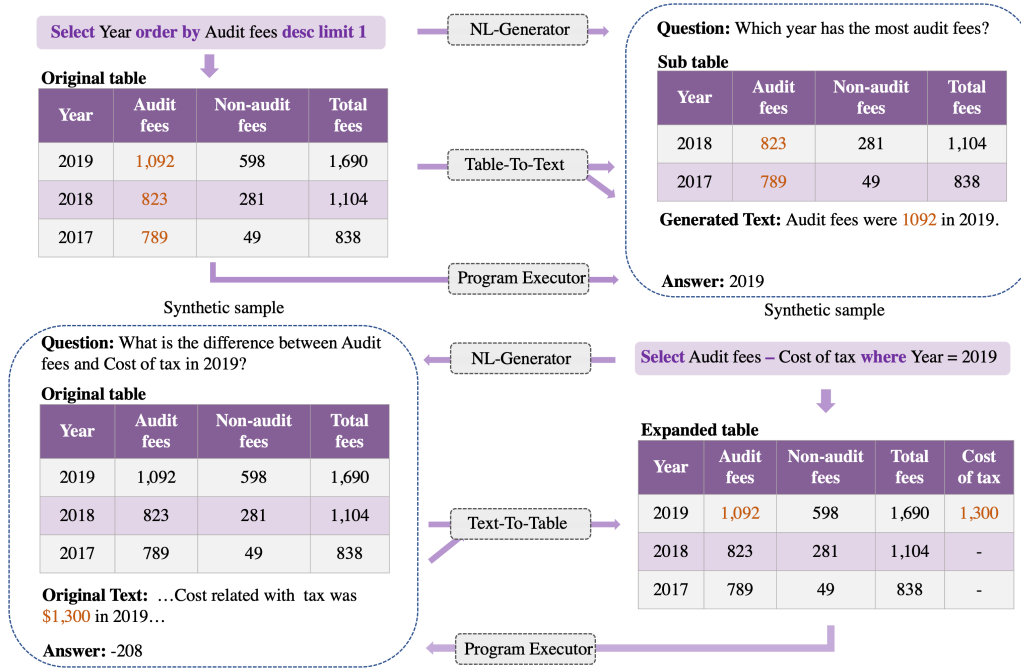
Select Year order by Audit fees desc limit 1

NL-Generator

Question: Which year has the most audit fees?

Original table

| Year | Audit fees | Non-audit fees | Total fees |
|---|---|---|---|
| 2019 | 1,092 | 598 | 1,690 |
| 2018 | 823 | 281 | 1,104 |
| 2017 | 789 | 49 | 838 |

Table-To-Text

Sub table

| Year | Audit fees | Non-audit fees | Total fees |
|---|---|---|---|
| 2018 | 823 | 281 | 1,104 |
| 2017 | 789 | 49 | 838 |

Generated Text: Audit fees were 1092 in 2019.

Program Executor

Answer: 2019

Synthetic sample

Synthetic sample

Question: What is the difference between Audit fees and Cost of tax in 2019?

NL-Generator

Select Audit fees – Cost of tax where Year = 2019

Original table

| Year | Audit fees | Non-audit fees | Total fees |
|---|---|---|---|
| 2019 | 1,092 | 598 | 1,690 |
| 2018 | 823 | 281 | 1,104 |
| 2017 | 789 | 49 | 838 |

Expanded table

| Year | Audit fees | Non-audit fees | Total fees | Cost of tax |
|---|---|---|---|---|
| 2019 | 1,092 | 598 | 1,690 | 1,300 |
| 2018 | 823 | 281 | 1,104 | - |
| 2017 | 789 | 49 | 838 | - |

Text-To-Table

Original Text: …Cost related with tax was $1,300 in 2019…

Answer: -208

Program Executor